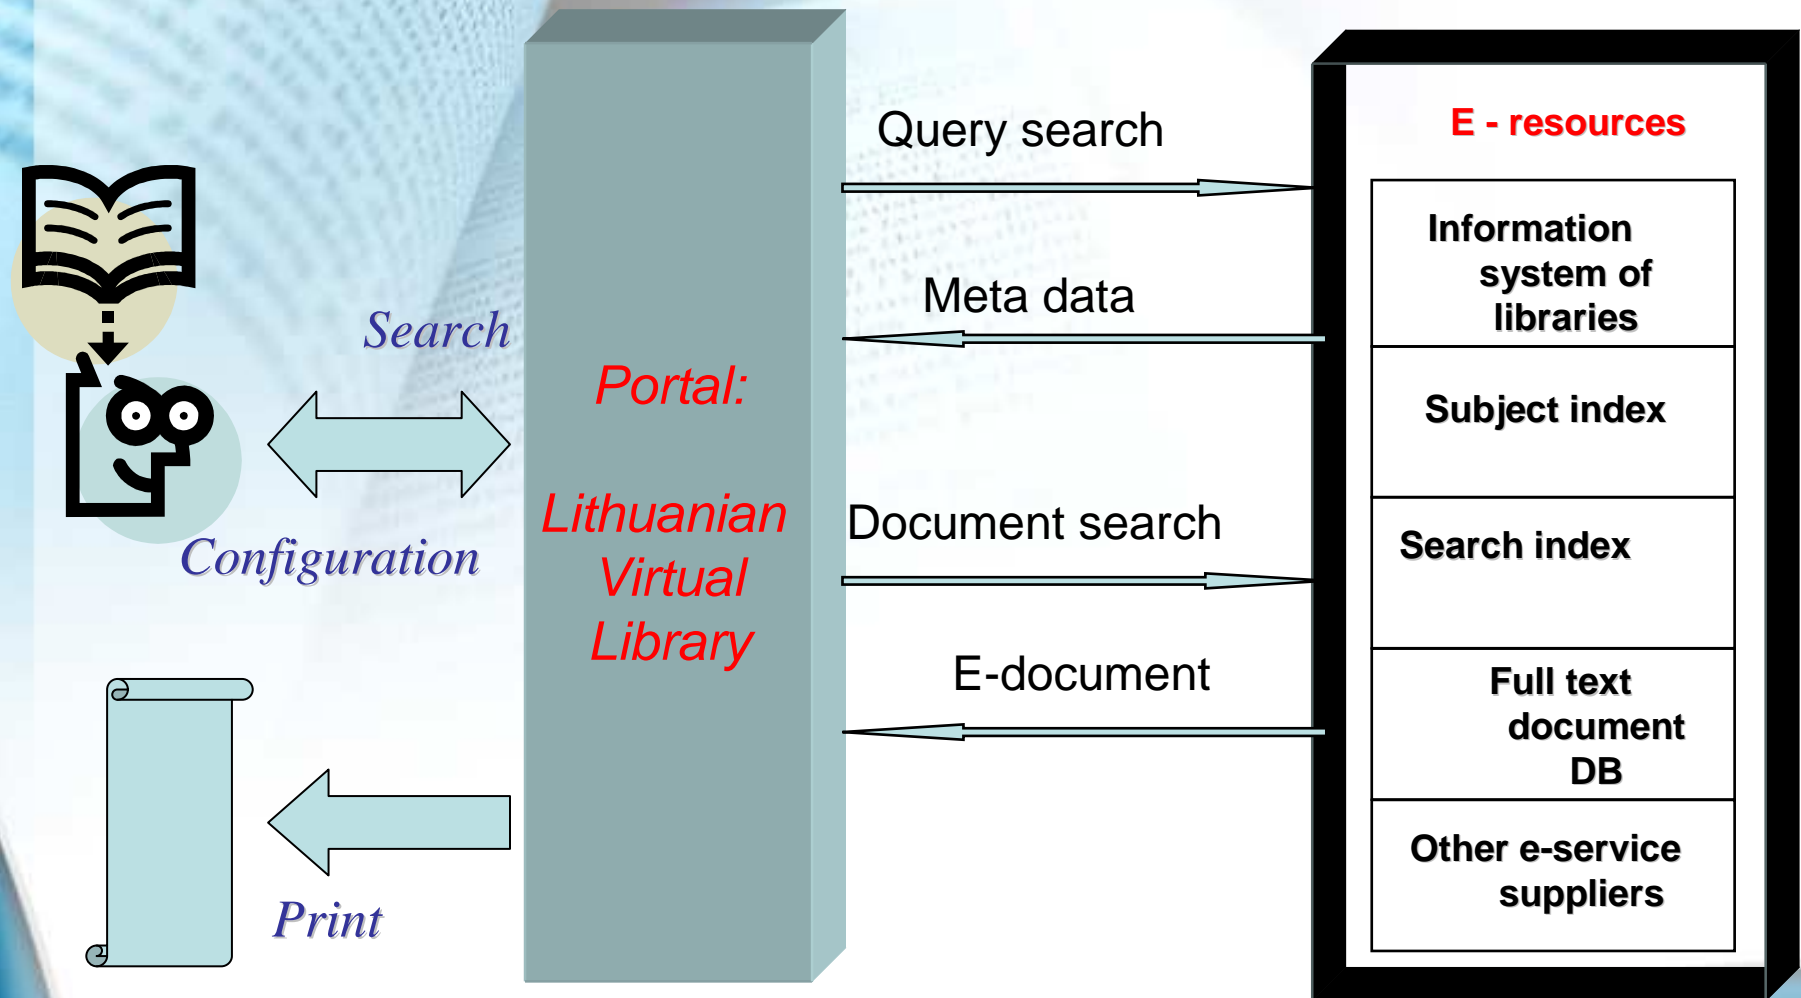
Search

Configuration

Print

Portal:

Lithuanian Virtual Library

Query search

Meta data

Document search

E-document

E - resources

Information system of libraries

Subject index

Search index

Full text document DB

Other e-service suppliers